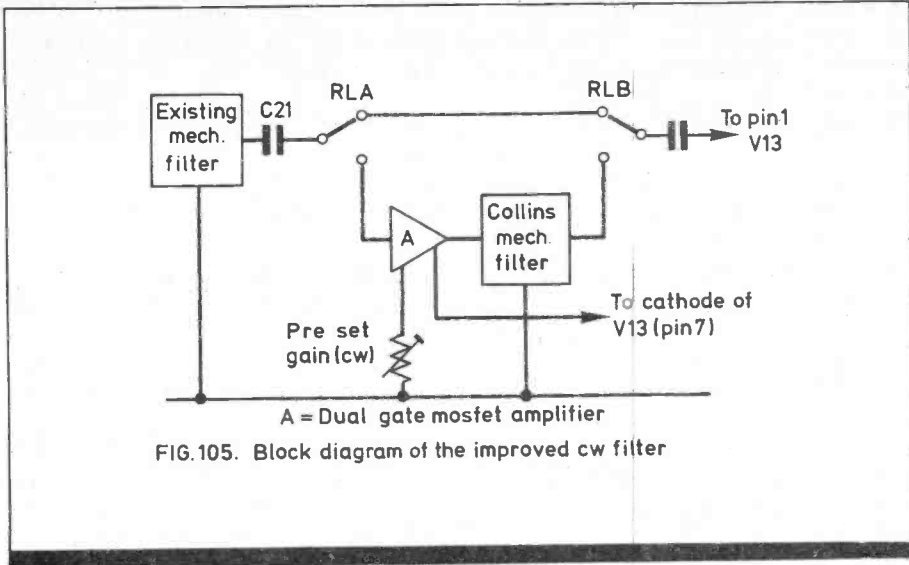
Existing mech. filter

C21

RLA

RLB

To pin 1 V13

A

Collins mech. filter

To cathode of V13 (pin7)

Pre set gain (cw)

A = Dual gate mosfet amplifier

FIG.105. Block diagram of the improved cw filter